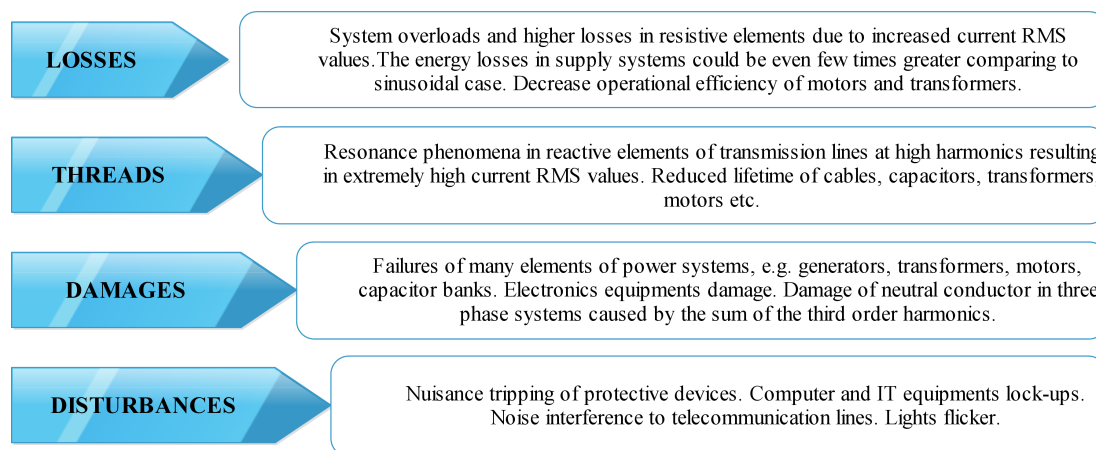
LOSSES

System overloads and higher losses in resistive elements due to increased current RMS values.The energy losses in supply systems could be even few times greater comparing to sinusoidal case. Decrease operational efficiency of motors and transformers.

THREADS

Resonance phenomena in reactive elements of transmission lines at high harmonics resulting in extremely high current RMS values. Reduced lifetime of cables, capacitors, transformers, motors etc.

DAMAGES

Failures of many elements of power systems, e.g. generators, transformers, motors, capacitor banks. Electronics equipments damage. Damage of neutral conductor in three phase systems caused by the sum of the third order harmonics.

DISTURBANCES

Nuisance tripping of protective devices. Computer and IT equipments lock-ups. Noise interference to telecommunication lines. Lights flicker.